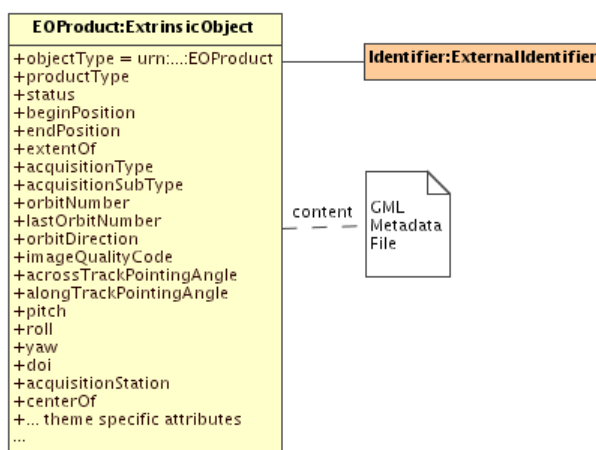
EOProduct:ExtrinsicObject

+objectType = urn:...:EOProduct
+productType
+status
+beginPosition
+endPosition
+extentOf
+acquisitionType
+acquisitionSubType
+orbitNumber
+lastOrbitNumber
+orbitDirection
+imageQualityCode
+acrossTrackPointingAngle
+alongTrackPointingAngle
+pitch
+roll
+yaw
+doi
+acquisitionStation
+centerOf
+... theme specific attributes
...

Identifier:ExternalIdentifier

content

GML Metadata File